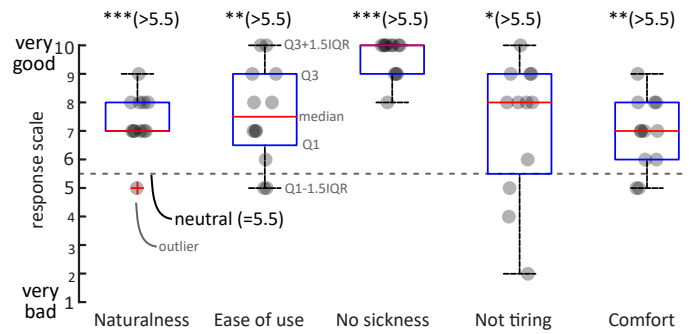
***(>5.5) **(>5.5) ***(>5.5) *(>5.5) **(>5.5)

very good

10
9
8
7
6
5
4
3
2
1

very bad

response scale

Q3+1.5IQR

Q3

median

Q1

Q1-1.5IQR

neutral (=5.5)

outlier

Naturalness Ease of use No sickness Not tiring Comfort